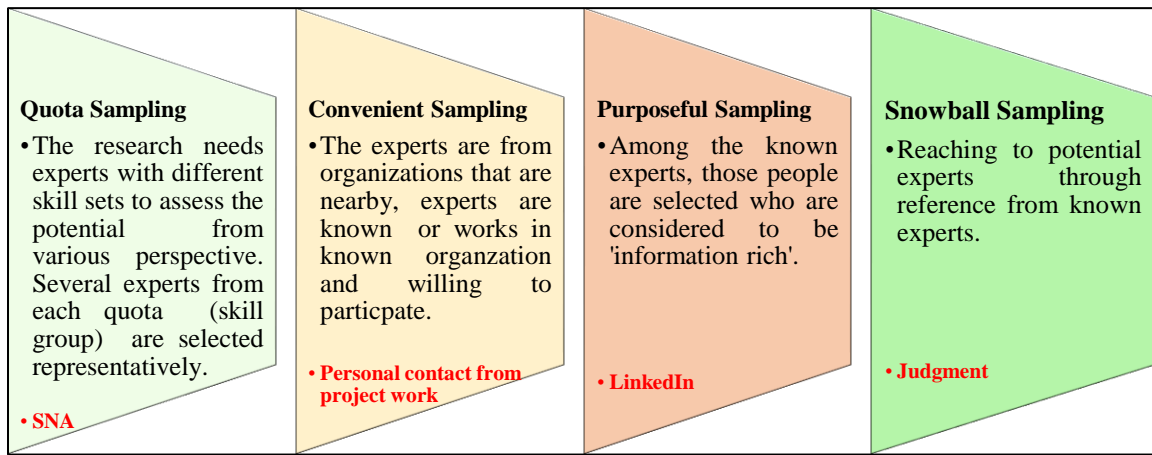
Quota Sampling

• The research needs experts with different skill sets to assess the potential from various perspective. Several experts from each quota (skill group) are selected representatively.

• SNA

Convenient Sampling

• The experts are from organizations that are nearby, experts are known or works in known organzation and willing to particpate.

• Personal contact from project work

Purposeful Sampling

• Among the known experts, those people are selected who are considered to be 'information rich'.

• LinkedIn

Snowball Sampling

• Reaching to potential experts through reference from known experts.

• Judgment